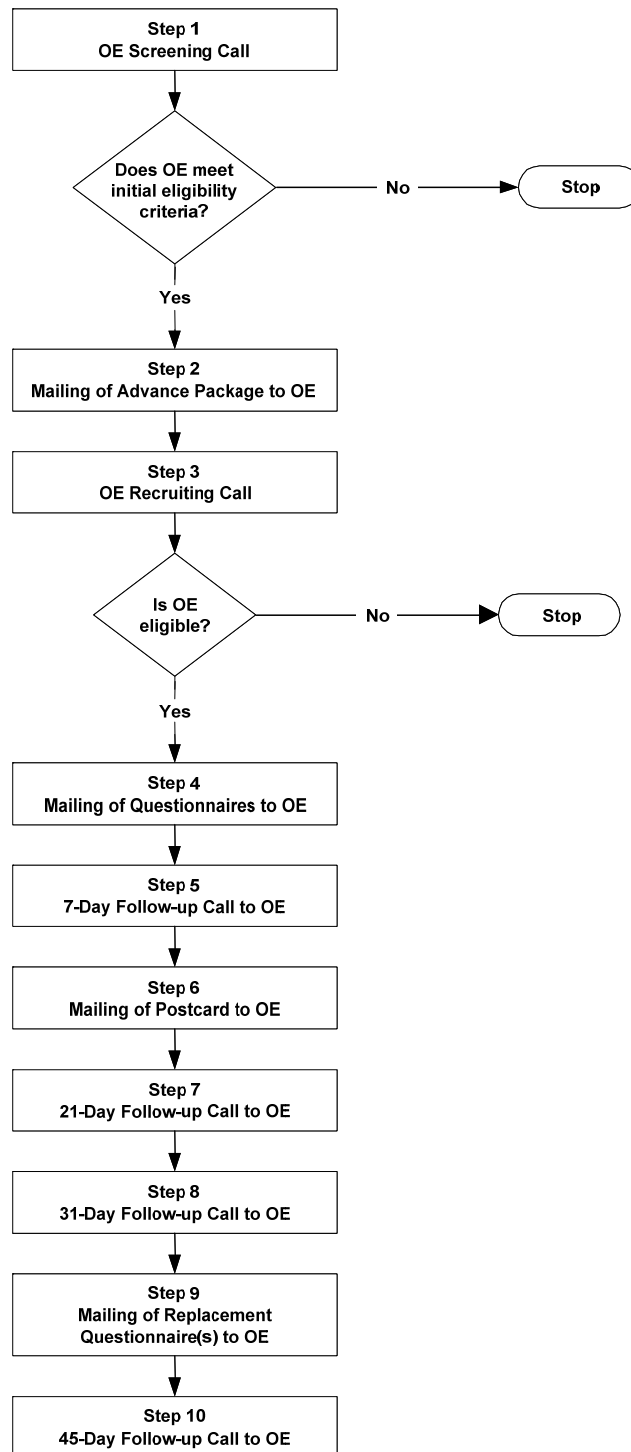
Step 1
OE Screening Call

Does OE meet initial eligibility criteria?

No

Stop

Yes

Step 2
Mailing of Advance Package to OE

Step 3
OE Recruiting Call

Is OE eligible?

No

Stop

Yes

Step 4
Mailing of Questionnaires to OE

Step 5
7-Day Follow-up Call to OE

Step 6
Mailing of Postcard to OE

Step 7
21-Day Follow-up Call to OE

Step 8
31-Day Follow-up Call to OE

Step 9
Mailing of Replacement Questionnaire(s) to OE

Step 10
45-Day Follow-up Call to OE